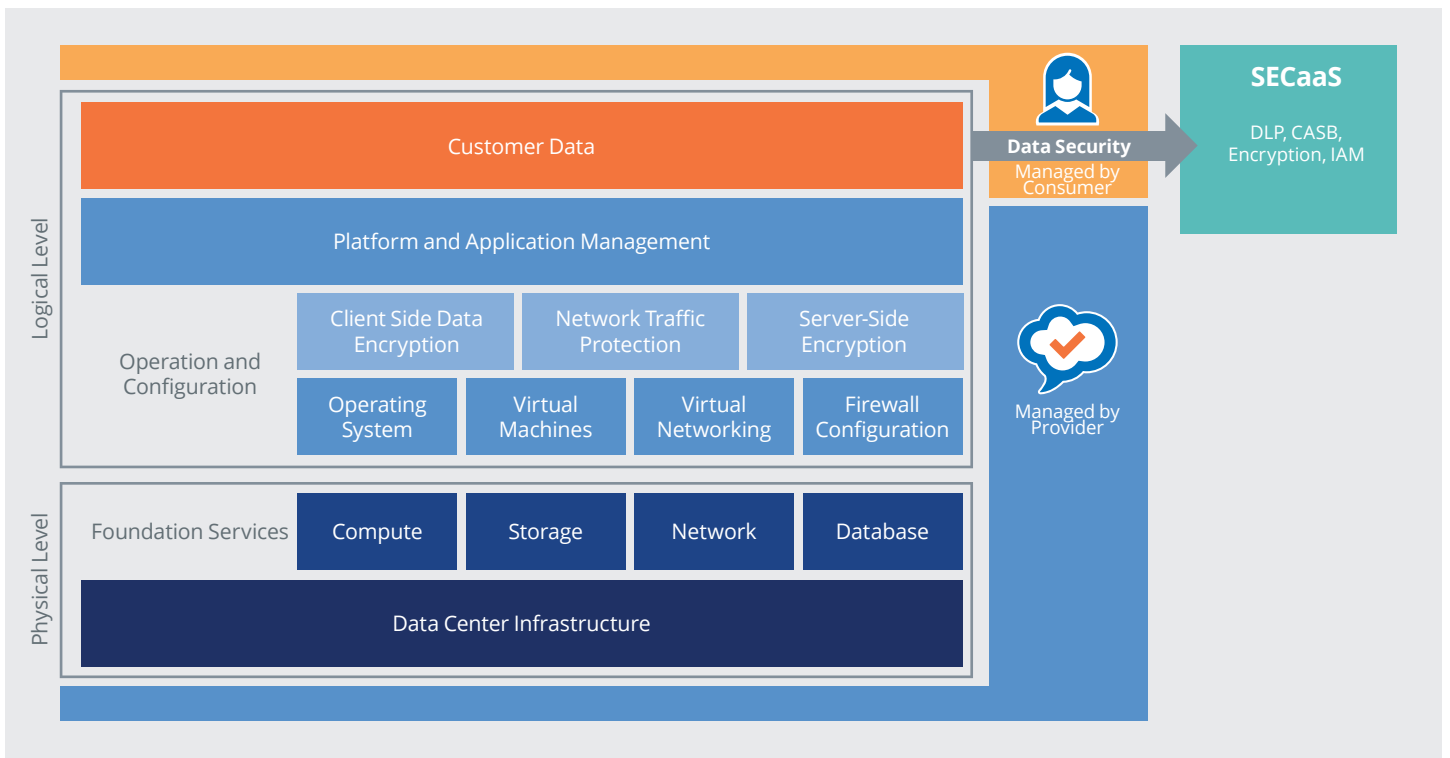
Logical Level

Customer Data

Platform and Application Management

Operation and Configuration

Client Side Data Encryption

Network Traffic Protection

Server-Side Encryption

Operating System

Virtual Machines

Virtual Networking

Firewall Configuration

Physical Level

Foundation Services

Compute

Storage

Network

Database

Data Center Infrastructure

Data Security

Managed by Consumer

Managed by Provider

SECaaS

DLP, CASB, Encryption, IAM